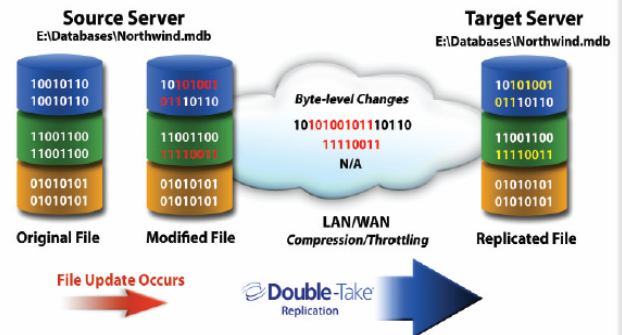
Source Server
E:\Databases\Northwind.mdb

Target Server
E:\Databases\Northwind.mdb

10010110
10010110

11001100
11001100

01010101
01010101

Original File

10101001
01110110

11001100
11110011

01010101
01010101

Modified File

Byte-level Changes
1010100101110110
11110011
N/A

LAN/WAN
Compression/Throttling

10101001
01110110

11001100
11110011

01010101
01010101

Replicated File

File Update Occurs

Double-Take
Replication